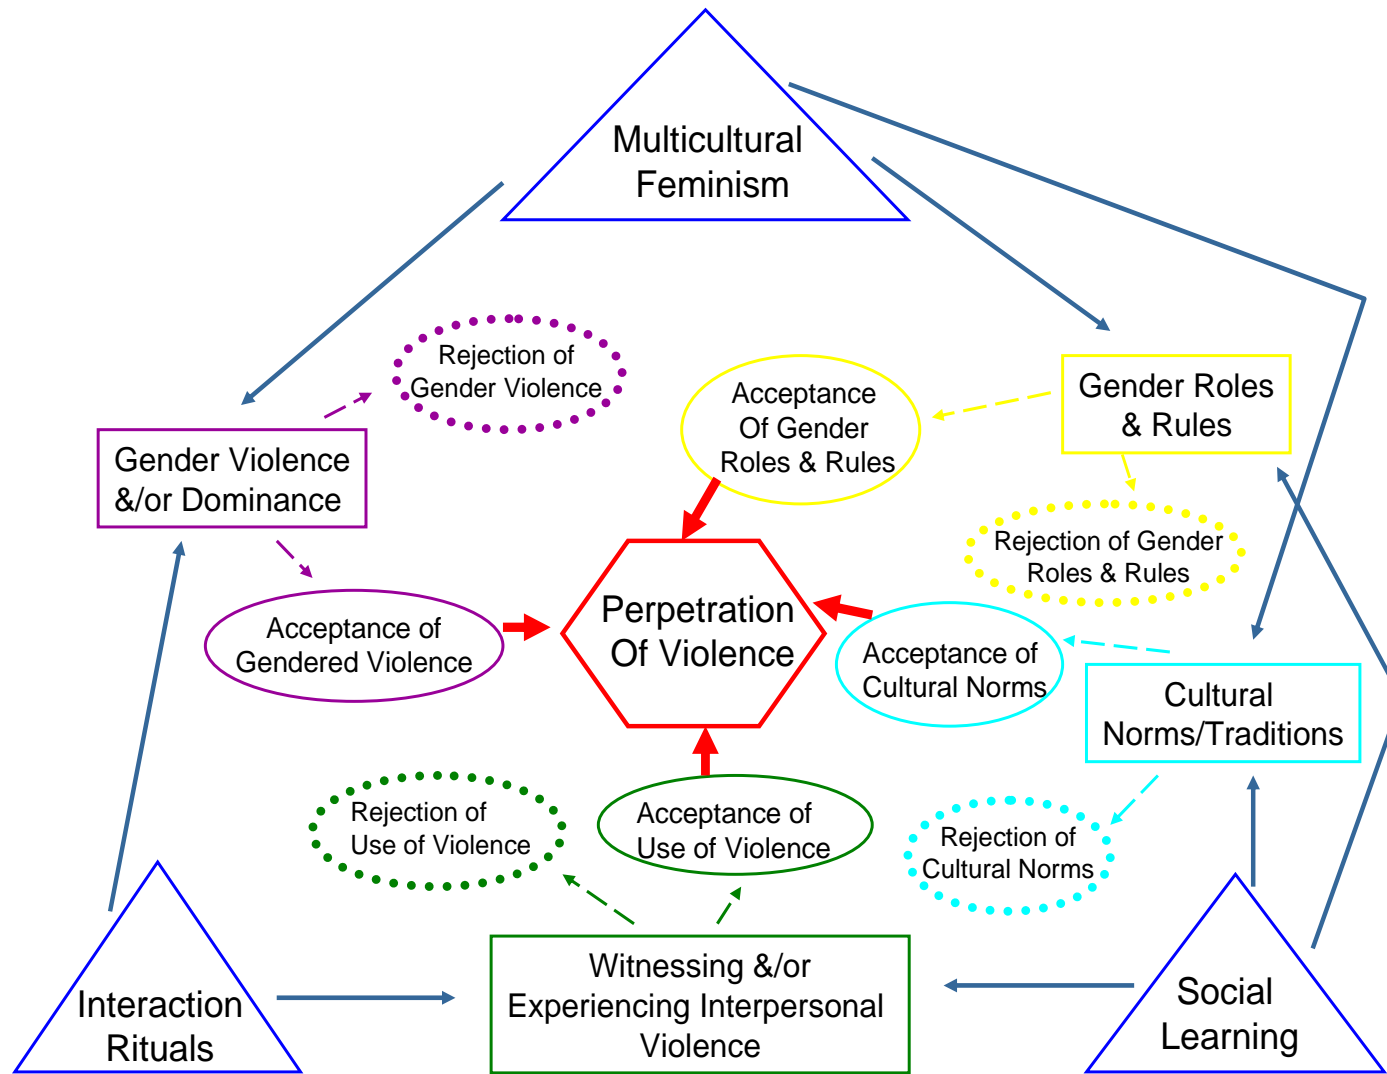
Multicultural Feminism

Rejection of Gender Violence

Gender Violence &/or Dominance

Acceptance Of Gender Roles & Rules

Gender Roles & Rules

Rejection of Gender Roles & Rules

Acceptance of Gendered Violence

Perpetration Of Violence

Acceptance of Cultural Norms

Cultural Norms/Traditions

Rejection of Use of Violence

Acceptance of Use of Violence

Rejection of Cultural Norms

Interaction Rituals

Witnessing &/or Experiencing Interpersonal Violence

Social Learning